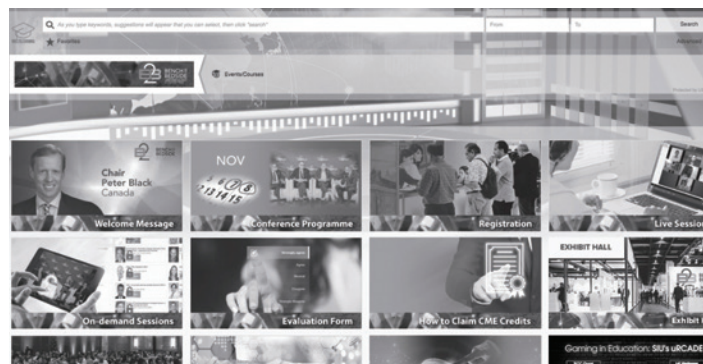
As you type keywords, suggestions will appear that you can select, then click "search"
From
To
Search
Favorites
Advanced
Events/Courses

Chair
Peter Black
Canada
Welcome Message

NOV
Conference Programme

Registration

Live Sessio

On-demand Sessions

Evaluation Form

How to Claim CME Credits

EXHIBIT HALL
Exhibit

Gaming in Education: SIU's uRCADE